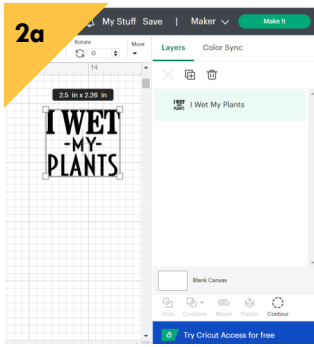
2a

My Stuff Save | Maker Make It

Rotate

0

More

14

2.5 in x 2.26 in

I WET
-MY-
PLANTS

Layers Color Sync

I Wet My Plants

Blank Canvas

Slice Combine Attach Flatten Contour

Try Cricut Access for free